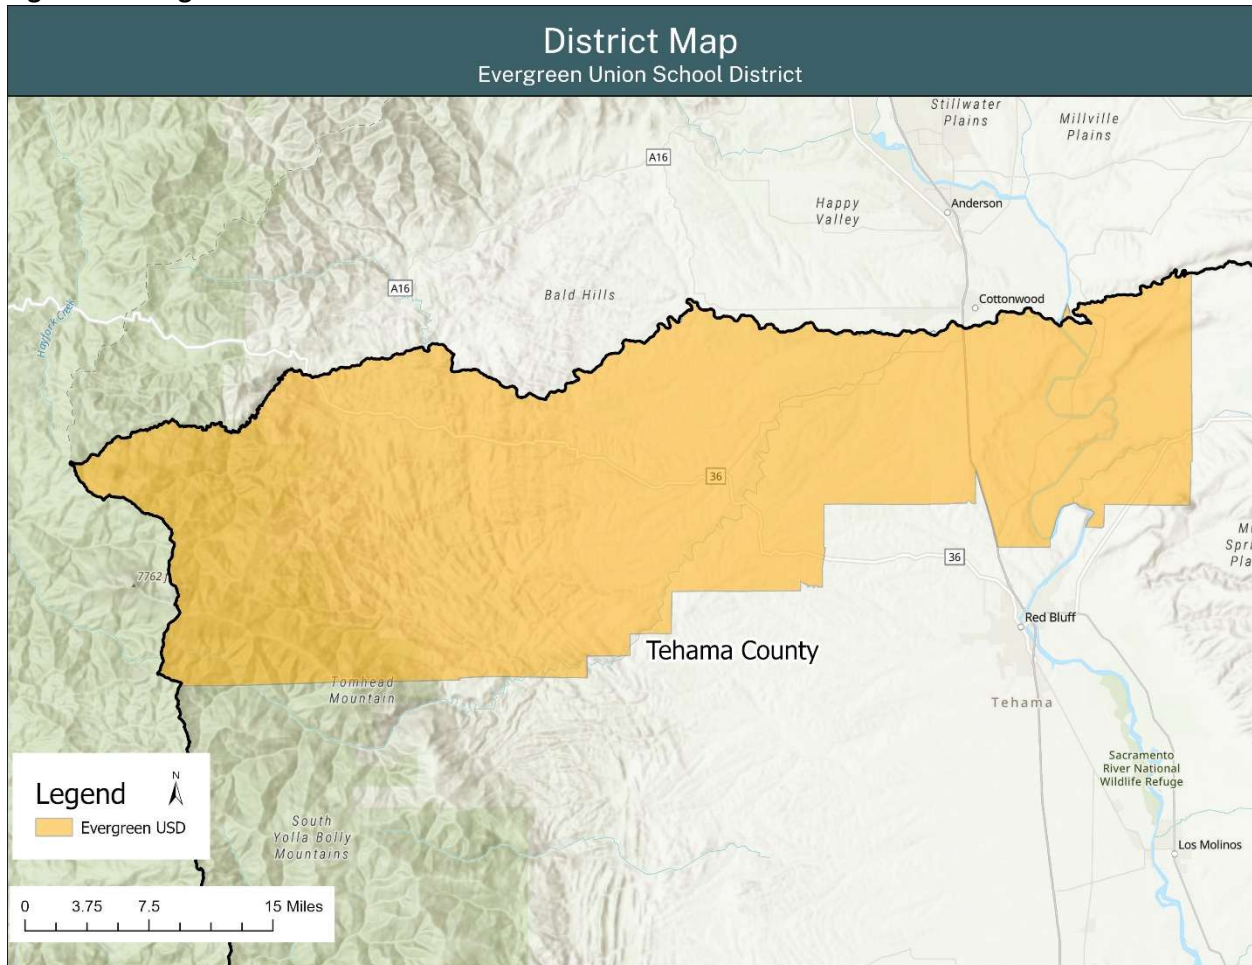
District Map
Evergreen Union School District

Stillwater Plains
Millville Plains
A16
Happy Valley
Anderson
A16
Bald Hills
Cottonwood
Hayfork Creek
36
36
Mi
Spr
Pla
7762
Red Bluff
Tehama County
Tomhead Mountain
Tehama
Sacramento River National Wildlife Refuge
Legend
N
Evergreen USD
South Yolla Bolly Mountains
Los Molinos
0 3.75 7.5 15 Miles